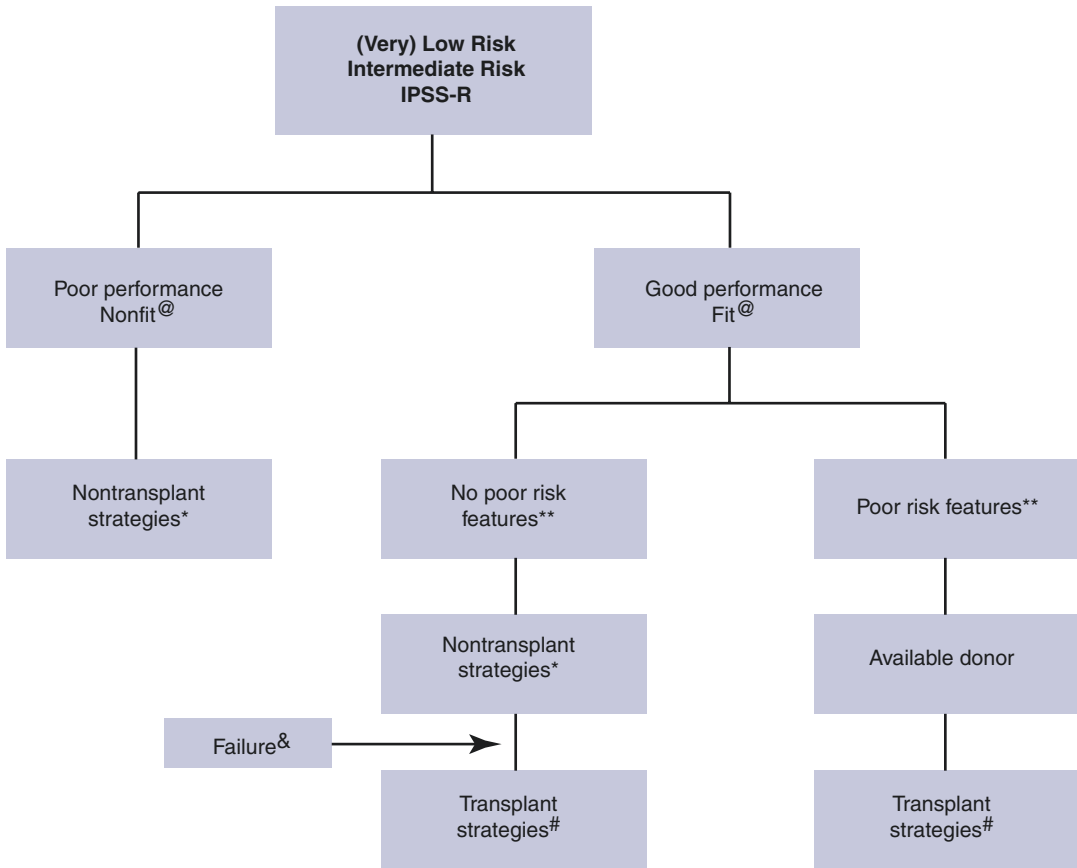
(Very) Low Risk
Intermediate Risk
IPSS-R

Poor performance
Nonfit$^{@}$

Good performance
Fit$^{@}$

Nontransplant strategies*

No poor risk features**

Poor risk features**

Nontransplant strategies*

Available donor

Failure$^{\&}$

Transplant strategies$^{\#}$

Transplant strategies$^{\#}$